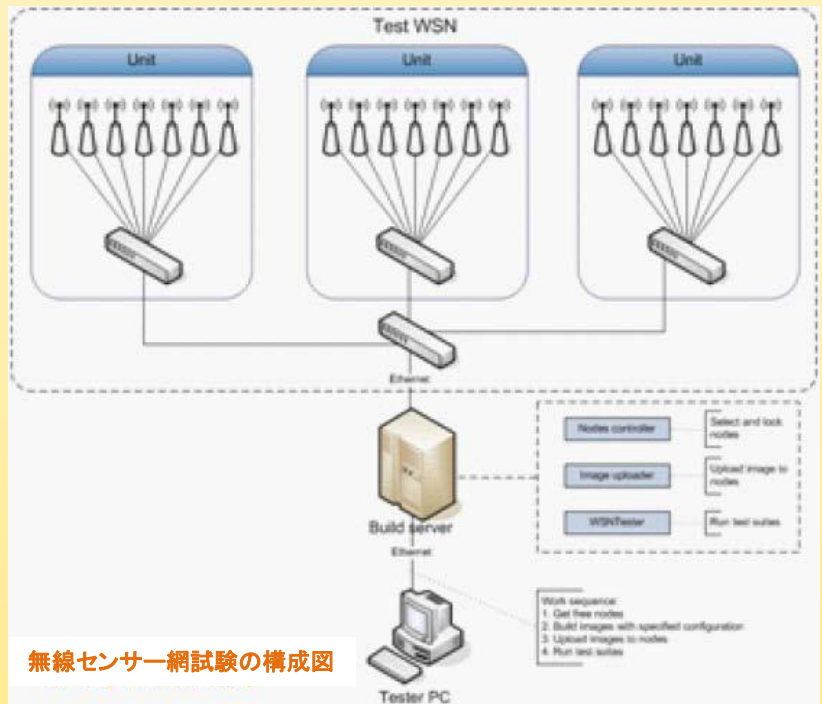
Test WSN

Unit

Unit

Unit

Ethernet

Nodes controller

Select and lock nodes

Image uploader

Upload image to nodes

WSNTester

Run test suites

Build server

Ethernet

Work sequence:
1. Get free nodes
2. Build images with specified configuration
3. Upload images to nodes
4. Run test suites

無線センサー網試験の構成図

Tester PC